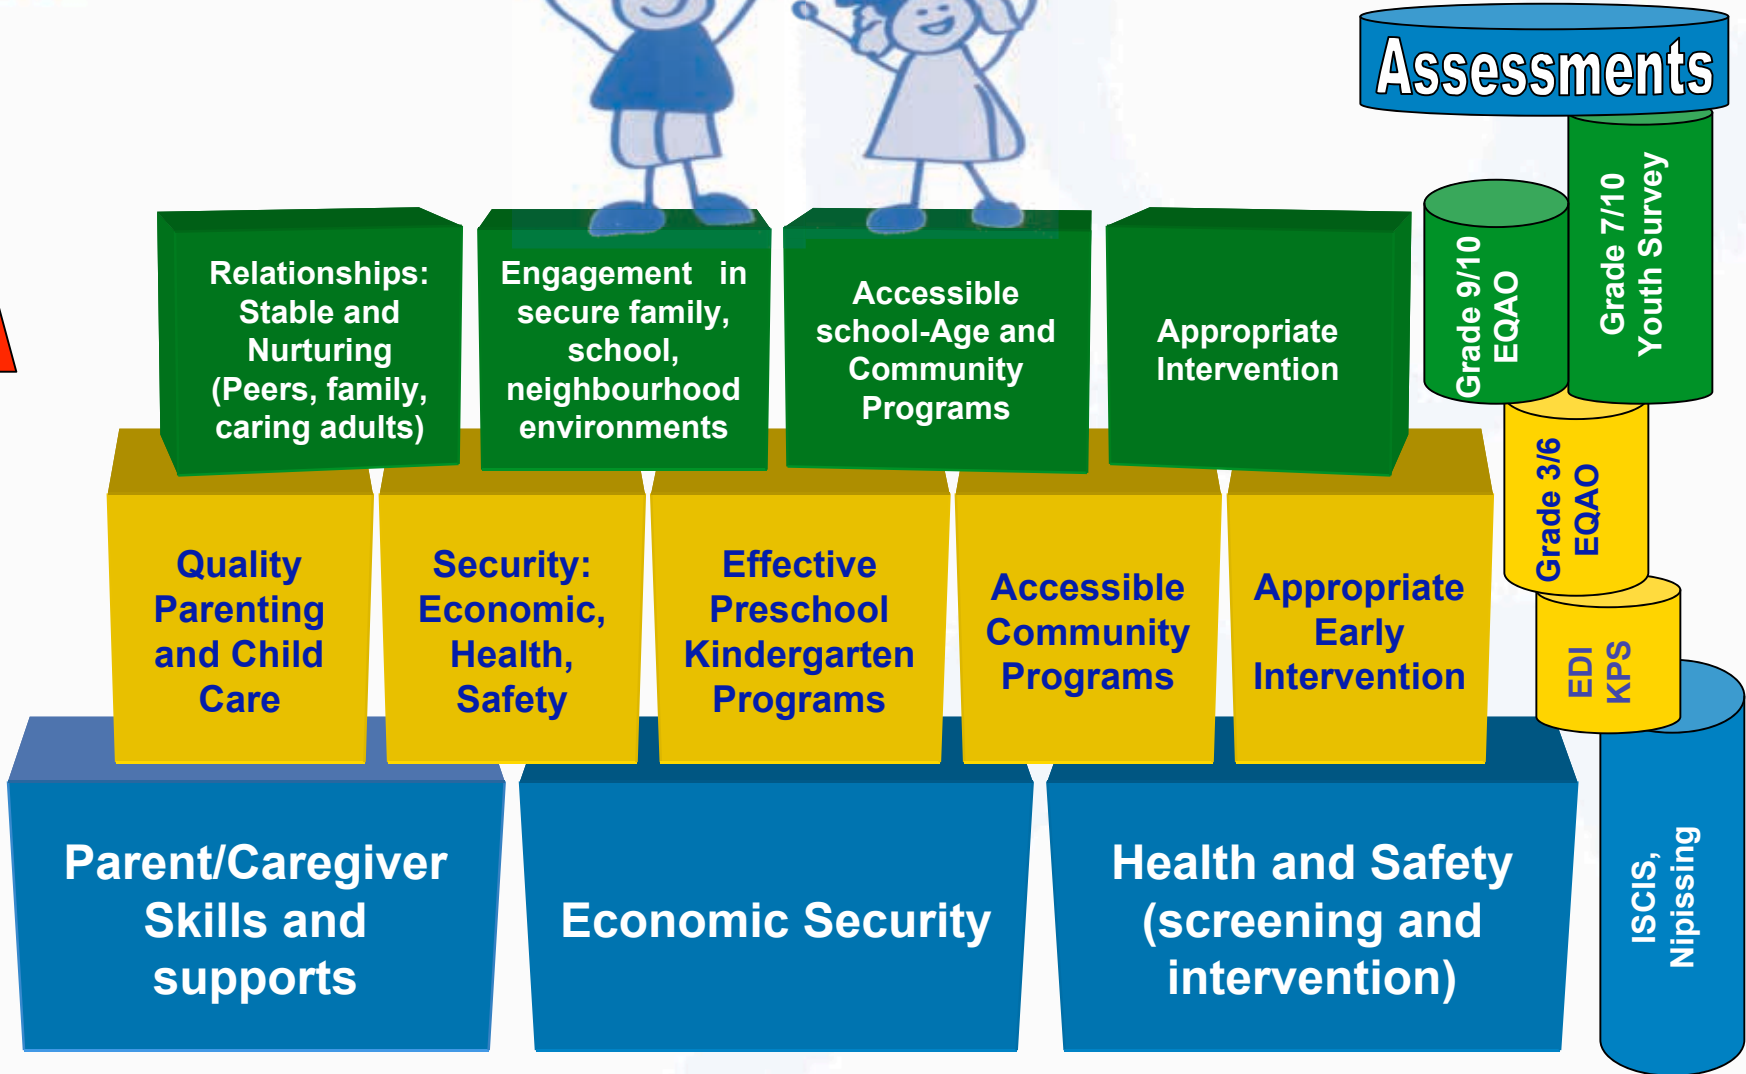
Assessments

Grade 7/10 Youth Survey

Grade 9/10 EQAO

Grade 3/6 EQAO

EDI KPS

ISCIS, Nipissing

Relationships: Stable and Nurturing (Peers, family, caring adults)

Engagement in secure family, school, neighbourhood environments

Accessible school-Age and Community Programs

Appropriate Intervention

Quality Parenting and Child Care

Security: Economic, Health, Safety

Effective Preschool Kindergarten Programs

Accessible Community Programs

Appropriate Early Intervention

Parent/Caregiver Skills and supports

Economic Security

Health and Safety (screening and intervention)